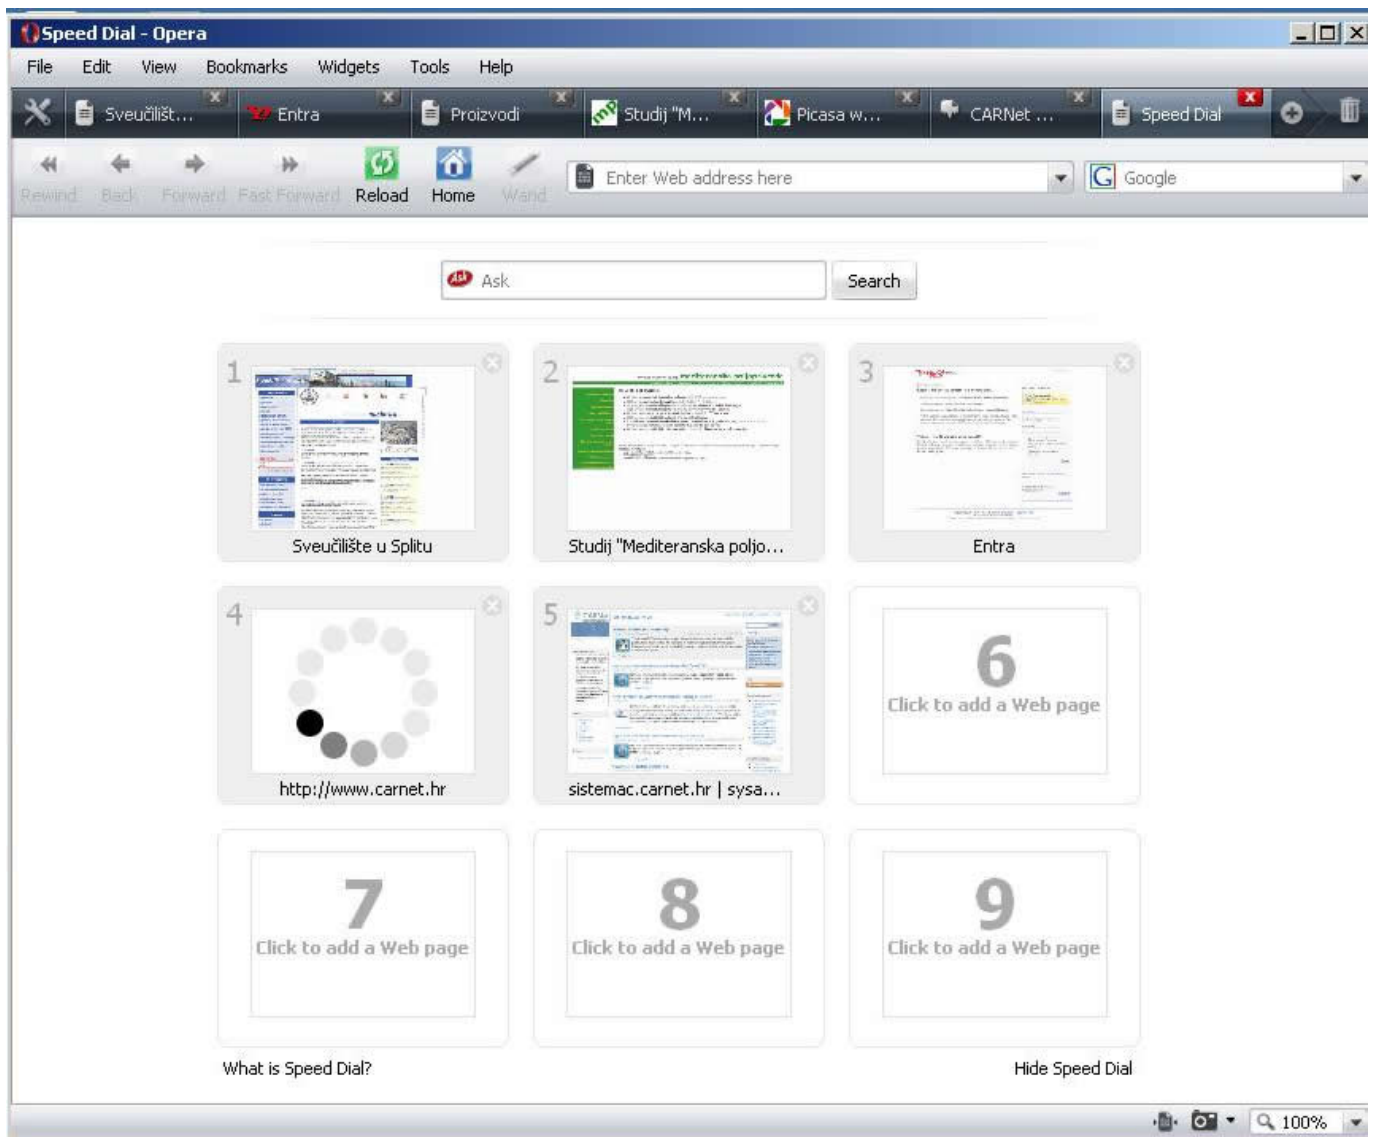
Speed Dial - Opera

File Edit View Bookmarks Widgets Tools Help

Sveučilišt... Entra Proizvodi Studij "M... Picasa w... CARNet ... Speed Dial

Rewind Back Forward Fast Forward Reload Home Wand

Enter Web address here

Google

Ask

Search

1
Sveučilište u Splitu

2
Studij "Mediteranska poljo...

3
Entra

4
http://www.carnet.hr

5
sistemac.carnet.hr | sysa...

6
Click to add a Web page

7
Click to add a Web page

8
Click to add a Web page

9
Click to add a Web page

What is Speed Dial?

Hide Speed Dial

100%